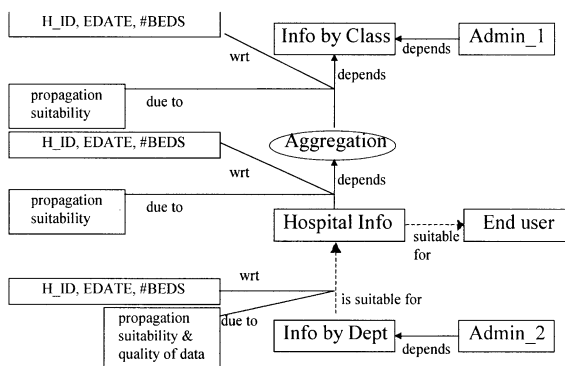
H_ID, EDATE, #BEDS

wrt

Info by Class

depends

Admin_1

depends

propagation suitability

due to

H_ID, EDATE, #BEDS

Aggregation

wrt

depends

propagation suitability

due to

Hospital Info

suitable for

End user

H_ID, EDATE, #BEDS

wrt

is suitable for

propagation suitability & quality of data

due to

Info by Dept

depends

Admin_2